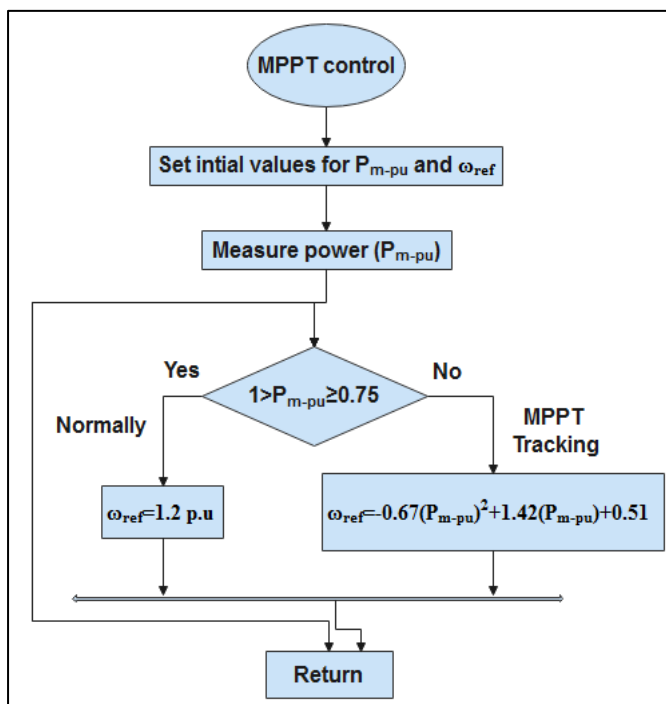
MPPT control

Set intial values for $P_{m-pu}$ and $\omega_{ref}$

Measure power ($P_{m-pu}$)

Yes

$1>P_{m-pu}\geq0.75$

No

Normally

MPPT Tracking

$\omega_{ref}$=1.2 p.u

$\omega_{ref}=-0.67(P_{m-pu})^2+1.42(P_{m-pu})+0.51$

Return